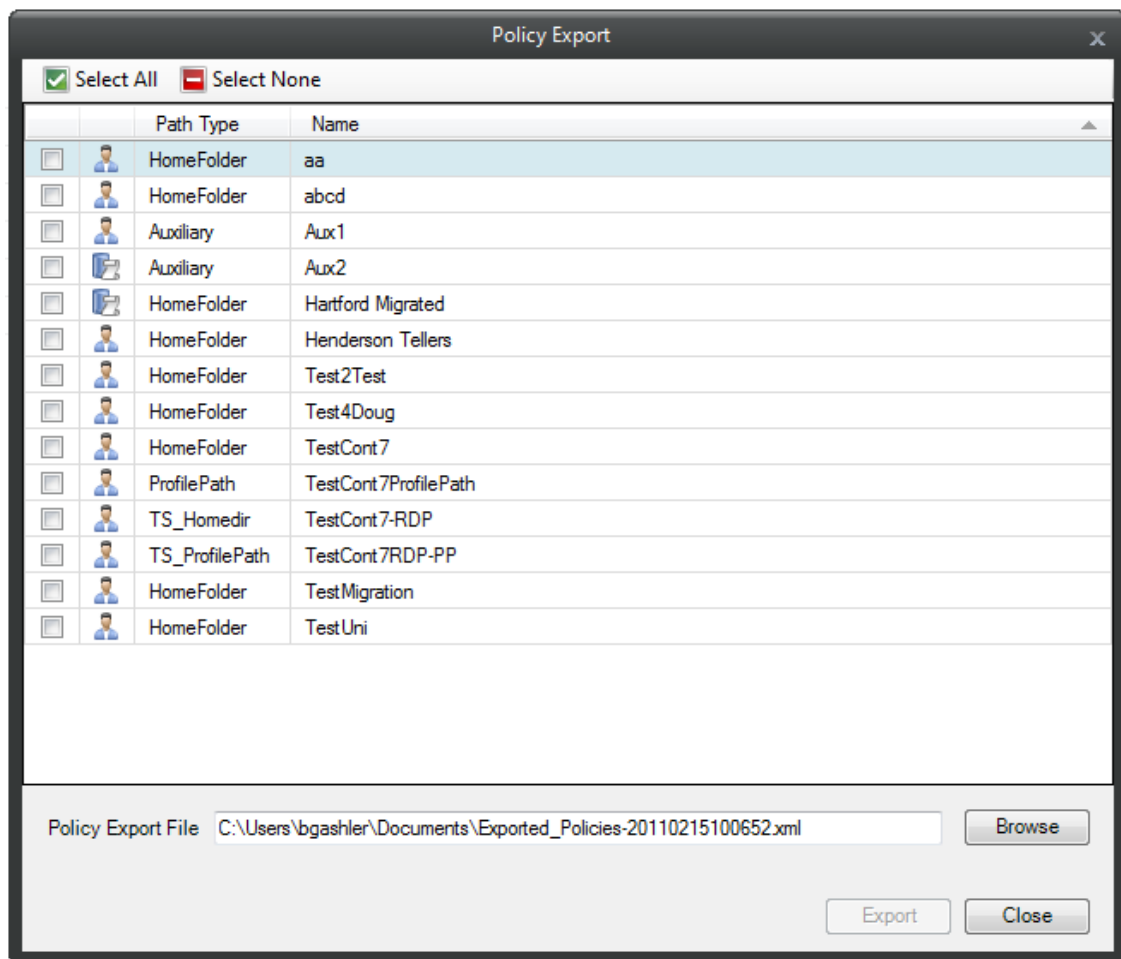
Policy Export

Select All Select None

| | | Path Type | Name |
|---|---|---|---|
| | | HomeFolder | aa |
| | | HomeFolder | abcd |
| | | Auxiliary | Aux1 |
| | | Auxiliary | Aux2 |
| | | HomeFolder | Hartford Migrated |
| | | HomeFolder | Henderson Tellers |
| | | HomeFolder | Test2Test |
| | | HomeFolder | Test4Doug |
| | | HomeFolder | TestCont7 |
| | | ProfilePath | TestCont7ProfilePath |
| | | TS_Homedir | TestCont7-RDP |
| | | TS_ProfilePath | TestCont7RDP-PP |
| | | HomeFolder | TestMigration |
| | | HomeFolder | TestUni |

Policy Export File C:\Users\bgashler\Documents\Exported_Policies-20110215100652.xml Browse

Export Close